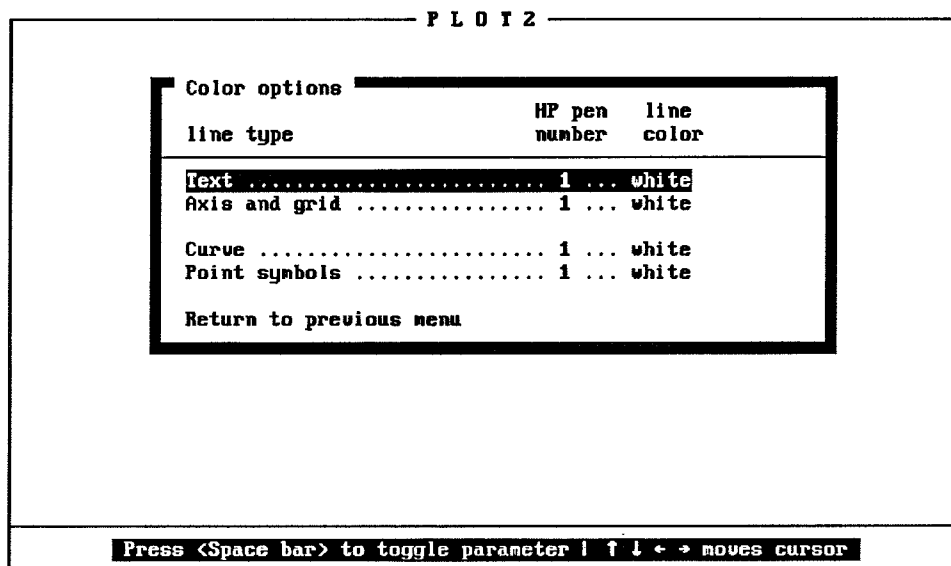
P L O T 2

Color options

| line type | HP pen number | line color |
|---|---|---|
| Text ........................... | 1 ... | white |
| Axis and grid ............... | 1 ... | white |
| Curve ......................... | 1 ... | white |
| Point symbols ............... | 1 ... | white |

Return to previous menu

Press <Space bar> to toggle parameter | ↑ ↓ ← → moves cursor